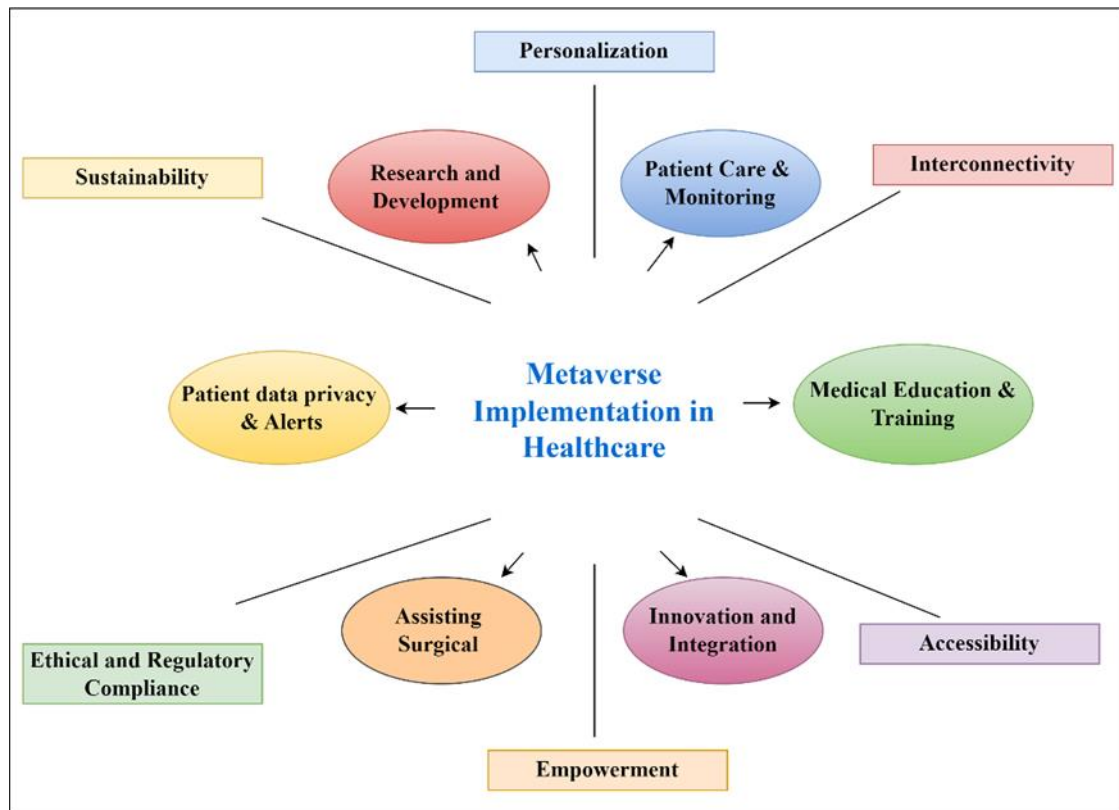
Personalization

Sustainability

Research and Development

Patient Care & Monitoring

Interconnectivity

Patient data privacy & Alerts

Metaverse Implementation in Healthcare

Medical Education & Training

Assisting Surgical

Innovation and Integration

Ethical and Regulatory Compliance

Accessibility

Empowerment